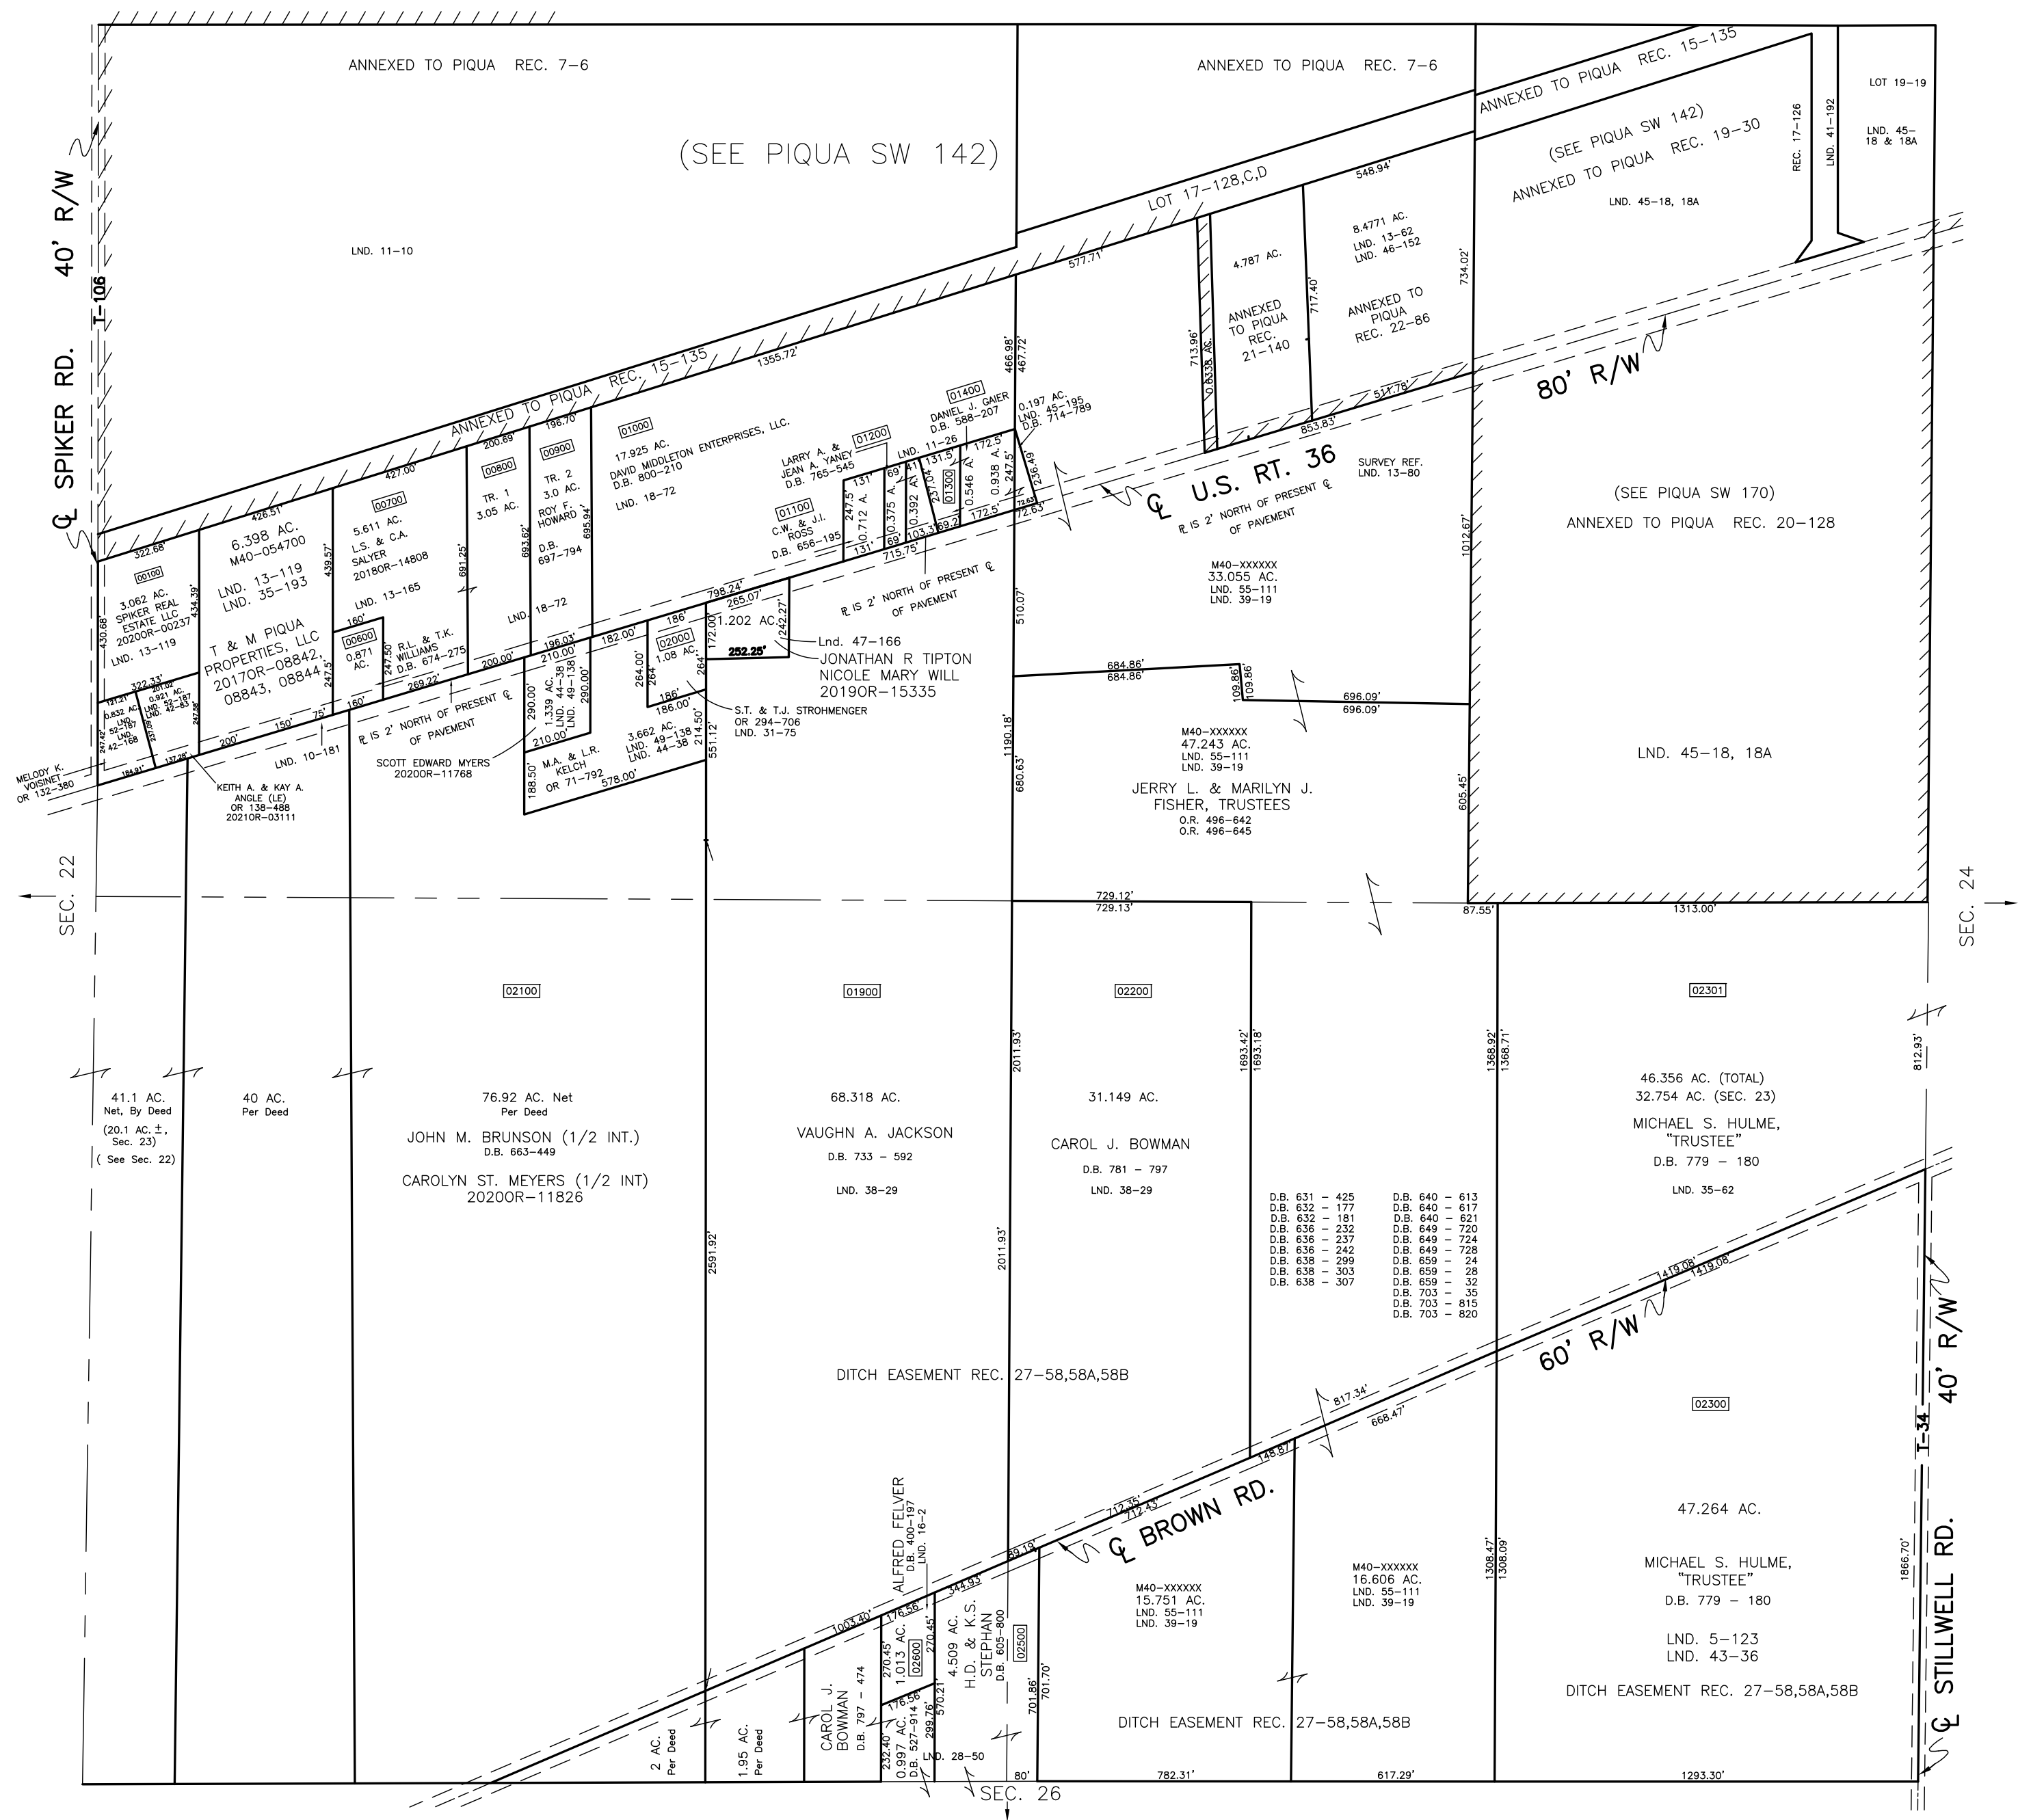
ANNEXED TO PIQUA REC. 7-6

ANNEXED TO PIQUA REC. 7-6

ANNEXED TO PIQUA REC. 15-135

LOT 19-19

LND. 45-18 & 18A

REC. 17-126

LND. 41-192

(SEE PIQUA SW 142)

(SEE PIQUA SW 142)
ANNEXED TO PIQUA REC. 19-30

LND. 45-18, 18A

40' R/W

T-106

℄ SPIKER RD.

LND. 11-10

LOT 17-128,C,D

548.94'

577.71'

8.4771 AC.
LND. 13-62
LND. 46-152

4.787 AC.

734.02'

ANNEXED TO PIQUA REC. 21-140

717.40'

ANNEXED TO PIQUA REC. 22-86

713.96'

0.6338 AC.

80' R/W

ANNEXED TO PIQUA REC. 15-135

1355.72'

466.98'
467.72'

511.76'

853.83'

01400
DANIEL J. GAIER
D.B. 588-207

0.197 AC.
LND. 45-195
D.B. 714-789

℄ U.S. RT. 36
℄ IS 2' NORTH OF PRESENT ℄ OF PAVEMENT

SURVEY REF.
LND. 13-80

(SEE PIQUA SW 170)
ANNEXED TO PIQUA REC. 20-128

426.51'

427.00'

200.69'

198.70'

01000
17.925 AC.
DAVID MIDDLETON ENTERPRISES, LLC.
D.B. 800-210
LND. 18-72

01200
LARRY A. & JEAN A. YANEY
D.B. 765-545

LND. 11-26

01100
C.W. & J.I. ROSS
D.B. 656-195

0.712 A.
0.375 A.
0.392 A.
01300
0.546 A.
0.938 A.

172.5'
131.5'
131'
69'
41'
247.5'
236.49'
172.5'
69.2'
103.3'
715.75'
72.63'

1012.67'

322.68'

00100
3.062 AC.
SPIKER REAL ESTATE LLC
2020OR-00237
LND. 13-119

430.68'
434.39'

6.398 AC.
M40-054700
LND. 13-119
LND. 35-193

T & M PIQUA PROPERTIES, LLC
2017OR-08842, 08843, 08844

439.57'

00700
5.611 AC.
L.S. & C.A. SALYER
2018OR-14808
LND. 13-165

691.25'

00800
TR. 1
3.05 AC.

693.62'

00900
TR. 2
3.0 AC.
ROY F. HOWARD
D.B. 697-794

695.84'

LND. 18-72

798.24'
265.07'
186'
242.27'
1.202 AC.
Lnd. 47-166
JONATHAN R TIPTON
NICOLE MARY WILL
2019OR-15335
252.25'

℄ IS 2' NORTH OF PRESENT ℄ OF PAVEMENT

M40-XXXXXX
33.055 AC.
LND. 55-111
LND. 39-19

510.07'

00600
0.871 AC.
160'
247.50
R.L. & T.K. WILLIAMS
D.B. 674-275
269.22'

200.00'

196.03'
210.00'
182.00'
02000
1.08 AC.
172.00'
264.00'
264
186'
186.00'
264'

1.339 AC.
LND. 44-38
LND. 49-138
290.00'
290.00'
210.00'

684.86'
684.86'

109.86'
109.86'

696.09'
696.09'

322.33'
0.832 AC.
LND. 42-168
0.921 AC.
LND. 52-187
LND. 42-83
201.02
121.21

247.5'
150'
75'
200'
160'

℄ IS 2' NORTH OF PRESENT ℄ OF PAVEMENT

LND. 10-181

S.T. & T.J. STROHMENGER
OR 294-706
LND. 31-75

M40-XXXXXX
47.243 AC.
LND. 55-111
LND. 39-19

JERRY L. & MARILYN J. FISHER, TRUSTEES
O.R. 496-642
O.R. 496-645

1190.18'

680.63'

605.45'

LND. 45-18, 18A

MELODY K. VOISINET
OR 132-380

184.91'
137.28'

KEITH A. & KAY A. ANGLE (LE)
OR 138-488
2021OR-03111

SCOTT EDWARD MYERS
2020OR-11768

188.50'
M.A. & L.R. KELCH
OR 71-792
3.662 AC.
LND. 49-138
LND. 44-38
214.50'
578.00'

551.12'

SEC. 22

729.12'
729.13'

87.55'

1313.00'

SEC. 24

02100

01900

02200

02301

2011.93'

1693.42'
1693.18'

1368.92'
1368.71'

812.93'

41.1 AC.
Net, By Deed
(20.1 AC. ±, Sec. 23)
( See Sec. 22)

40 AC.
Per Deed

76.92 AC. Net
Per Deed
JOHN M. BRUNSON (1/2 INT.)
D.B. 663-449
CAROLYN ST. MEYERS (1/2 INT)
2020OR-11826

68.318 AC.
VAUGHN A. JACKSON
D.B. 733 - 592
LND. 38-29

31.149 AC.
CAROL J. BOWMAN
D.B. 781 - 797
LND. 38-29

46.356 AC. (TOTAL)
32.754 AC. (SEC. 23)
MICHAEL S. HULME, "TRUSTEE"
D.B. 779 - 180
LND. 35-62

D.B. 631 - 425
D.B. 632 - 177
D.B. 632 - 181
D.B. 636 - 232
D.B. 636 - 237
D.B. 636 - 242
D.B. 638 - 299
D.B. 638 - 303
D.B. 638 - 307

D.B. 640 - 613
D.B. 640 - 617
D.B. 640 - 621
D.B. 649 - 720
D.B. 649 - 724
D.B. 649 - 728
D.B. 659 - 24
D.B. 659 - 28
D.B. 659 - 32
D.B. 703 - 35
D.B. 703 - 815
D.B. 703 - 820

2591.92'

2011.93'

1419.08'
1419.08'

60' R/W

DITCH EASEMENT REC. 27-58,58A,58B

817.34'
668.47'

02300

40' R/W

148.87'

712.35'
712.43'

℄ BROWN RD.

47.264 AC.

T-34

ALFRED FELVER
D.B. 400-197
LND. 16-2

89.19

MICHAEL S. HULME, "TRUSTEE"
D.B. 779 - 180
LND. 5-123
LND. 43-36

M40-XXXXXX
15.751 AC.
LND. 55-111
LND. 39-19

M40-XXXXXX
16.606 AC.
LND. 55-111
LND. 39-19

1308.47'
1308.09'

1866.70'

℄ STILLWELL RD.

1003.40'
176.56'
344.93'
270.45'
1.013 AC.
02600
270.45'
4.509 AC.
H.D. & K.S. STEPHAN
D.B. 605-800
02500
701.86'
701.70'

DITCH EASEMENT REC. 27-58,58A,58B

DITCH EASEMENT REC. 27-58,58A,58B

CAROL J. BOWMAN
D.B. 797 - 474

176.56'
570.21'
299.76'
232.40'
0.997 AC.
D.B. 527-914
LND. 28-50

2. AC.
Per Deed

1.95 AC.
Per Deed

80'

782.31'

617.29'

1293.30'

SEC. 26